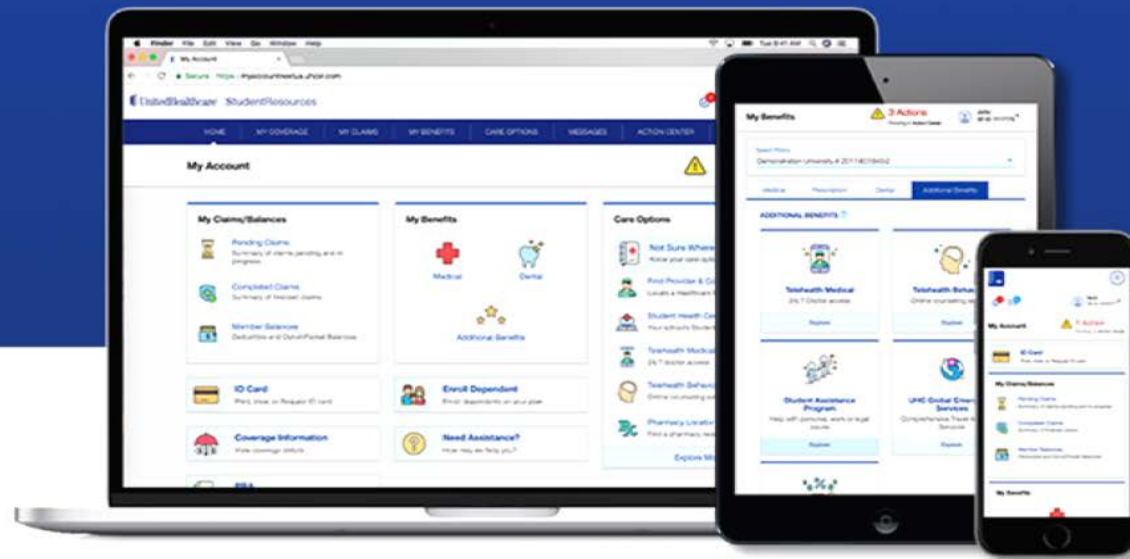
Finder File Edit View Go Window Help

My Account

Secure https://myaccount.uhcsr.com

UnitedHealthcare StudentResources

HOME MY COVERAGE MY CLAIMS MY BENEFITS CARE OPTIONS MESSAGES ACTION CENTER

My Account

My Claims/Balances

Pending Claims
Summary of claims pending and in progress

Completed Claims
Summary of finalized claims

Member Balances
Deductible and Out-of-Pocket Balances

My Benefits

Medical

Dental

Additional Benefits

Care Options

Not Sure Where
Know your care options

Find Provider & Co
Locate a Healthcare P

Student Health Ce
Your school's Student

Telehealth Medical
24/7 doctor access

Telehealth Behav
Online counseling se

Pharmacy Locatio
Find a pharmacy nea

Explore Mo

ID Card
Print, View, or Request ID card

Coverage Information
View coverage details

Enroll Dependent
Enroll dependents on your plan

Need Assistance?
How may we help you?

My Benefits

3 Actions

Select Policy
Demonstration University # 2011400

Medical Prescription Dental Additional Benefits

ADDITIONAL BENEFITS

Telehealth Medical
24/7 Doctor access

Explore

Telehealth Behav
Online counseling

Explore

Student Assistance Program
Help with personal, work or legal issues

Explore

UHC Global Emer Services
Comprehensive Travel A Services

Explore

My Account

1 Action

ID Card

My Claims/Balances

Pending Claims

Completed Claims

Member Balances

My Benefits